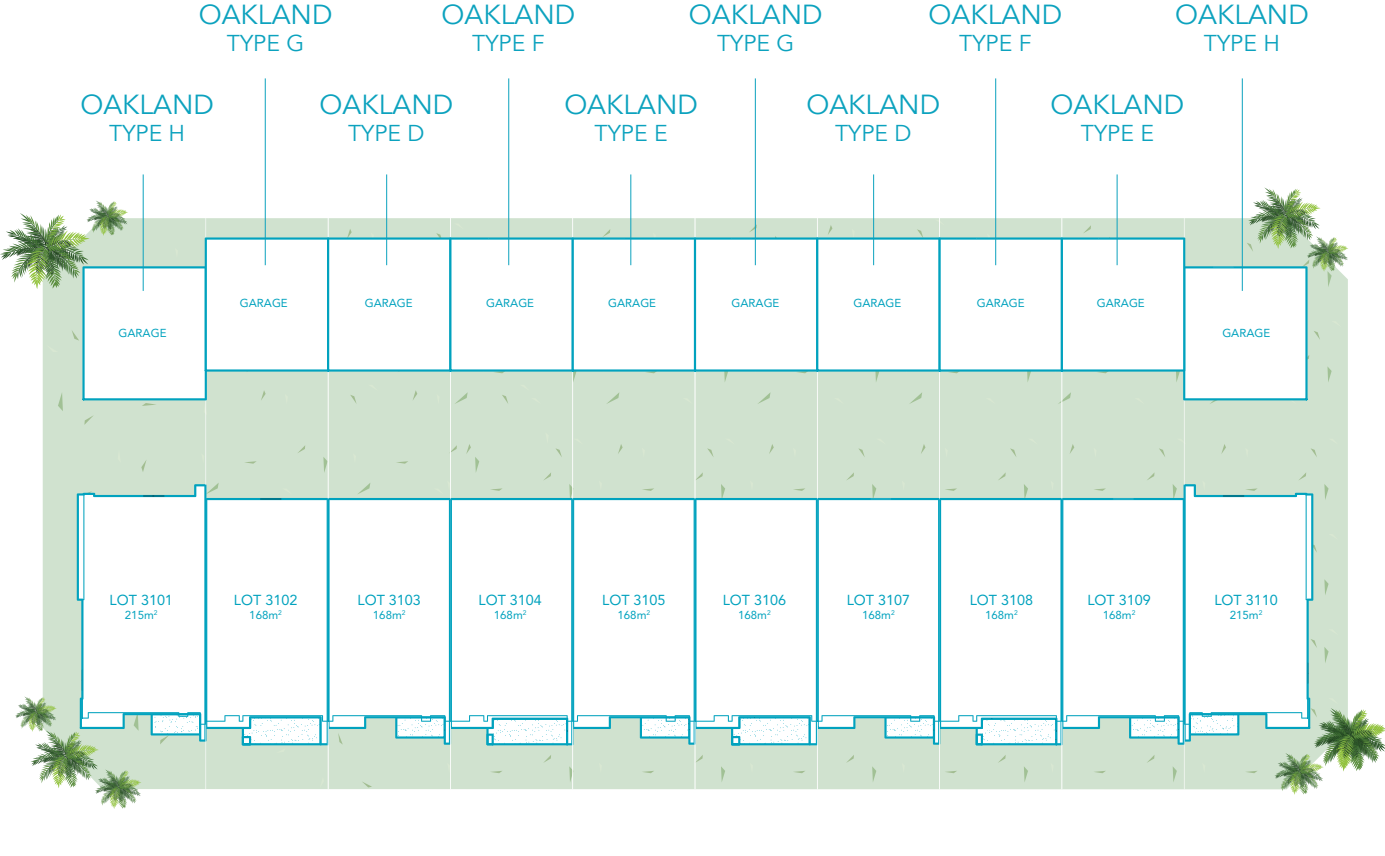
OAKLAND
TYPE H

OAKLAND
TYPE G

OAKLAND
TYPE D

OAKLAND
TYPE F

OAKLAND
TYPE E

OAKLAND
TYPE G

OAKLAND
TYPE D

OAKLAND
TYPE F

OAKLAND
TYPE E

OAKLAND
TYPE H

GARAGE

GARAGE

GARAGE

GARAGE

GARAGE

GARAGE

GARAGE

GARAGE

GARAGE

GARAGE

LOT 3101
215m²

LOT 3102
168m²

LOT 3103
168m²

LOT 3104
168m²

LOT 3105
168m²

LOT 3106
168m²

LOT 3107
168m²

LOT 3108
168m²

LOT 3109
168m²

LOT 3110
215m²